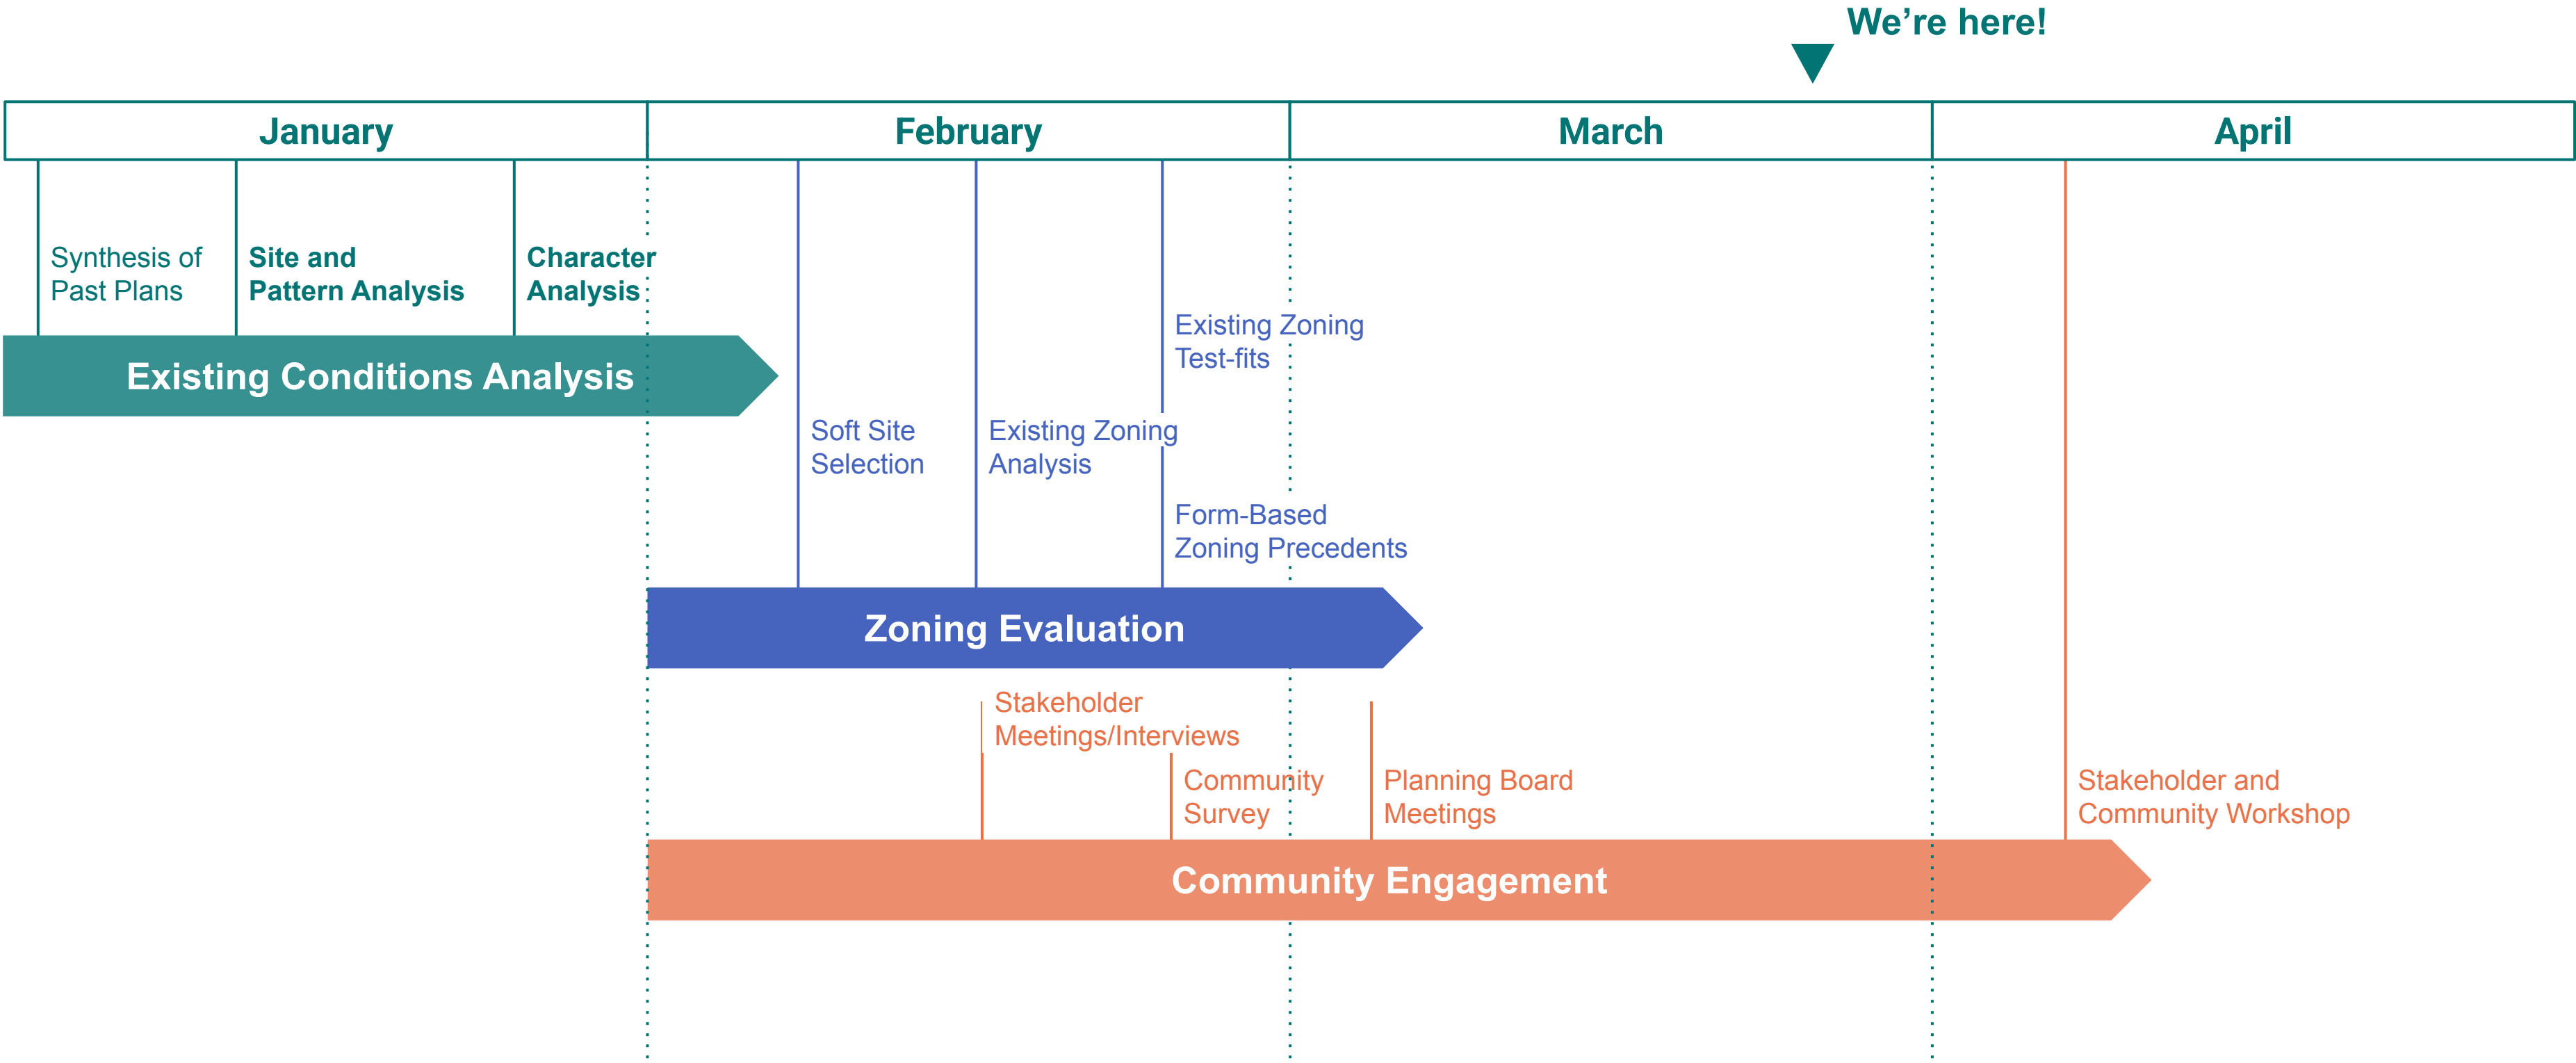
We’re here!

| January | February | March | April |
|---|---|---|---|

Synthesis of Past Plans

Site and Pattern Analysis

Character Analysis

Existing Conditions Analysis

Soft Site Selection

Existing Zoning Analysis

Existing Zoning Test-fits

Form-Based Zoning Precedents

Zoning Evaluation

Stakeholder Meetings/Interviews

Community Survey

Planning Board Meetings

Stakeholder and Community Workshop

Community Engagement